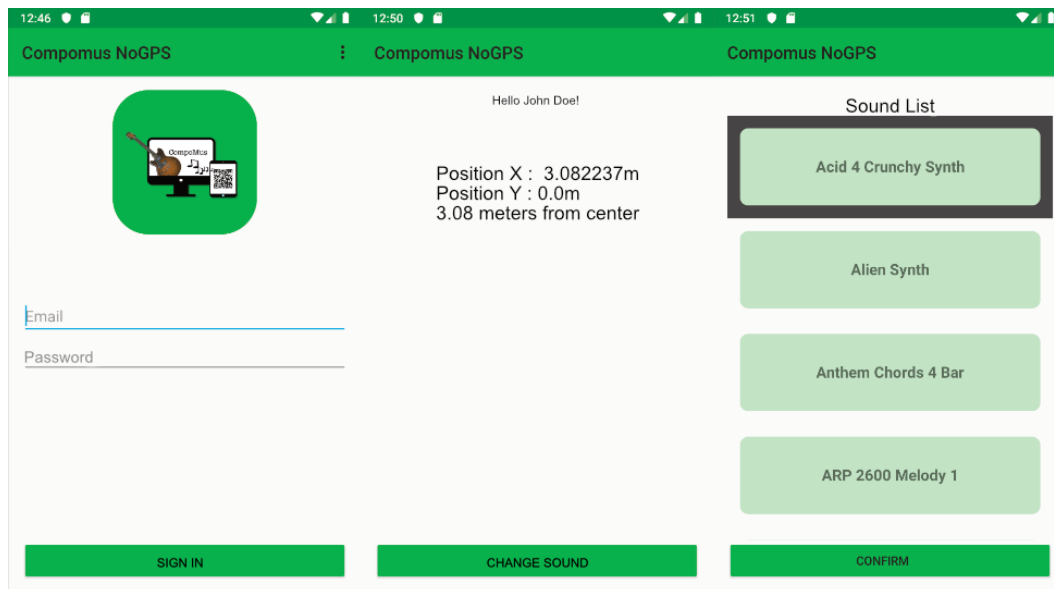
12:46

Compomus NoGPS

CompoMus

Email

Password

SIGN IN

12:50

Compomus NoGPS

Hello John Doe!

Position X : 3.082237m
Position Y : 0.0m
3.08 meters from center

CHANGE SOUND

12:51

Compomus NoGPS

Sound List

Acid 4 Crunchy Synth

Alien Synth

Anthem Chords 4 Bar

ARP 2600 Melody 1

CONFIRM